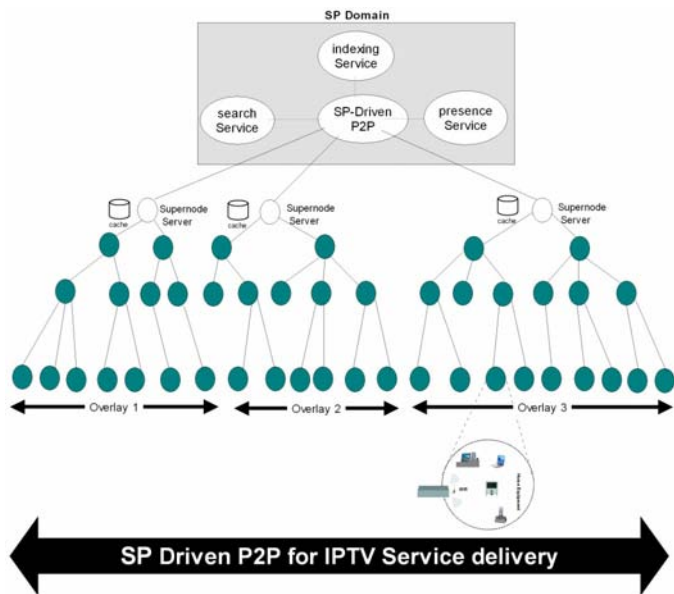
SP Domain

indexing Service

search Service

SP-Driven P2P

presence Service

cache

Supernode Server

cache

Supernode Server

cache

Supernode Server

Overlay 1

Overlay 2

Overlay 3

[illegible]

SP Driven P2P for IPTV Service delivery